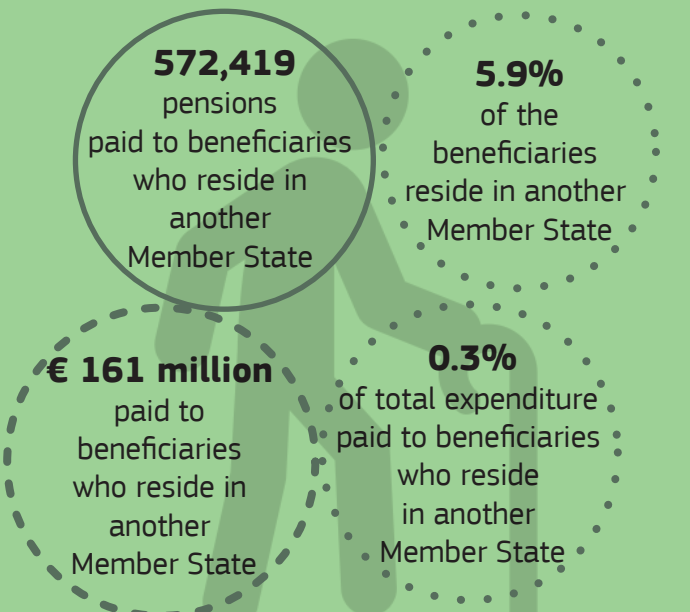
572,419
pensions paid to beneficiaries who reside in another Member State

5.9%
of the beneficiaries reside in another Member State

€ 161 million
paid to beneficiaries who reside in another Member State

0.3%
of total expenditure paid to beneficiaries who reside in another Member State